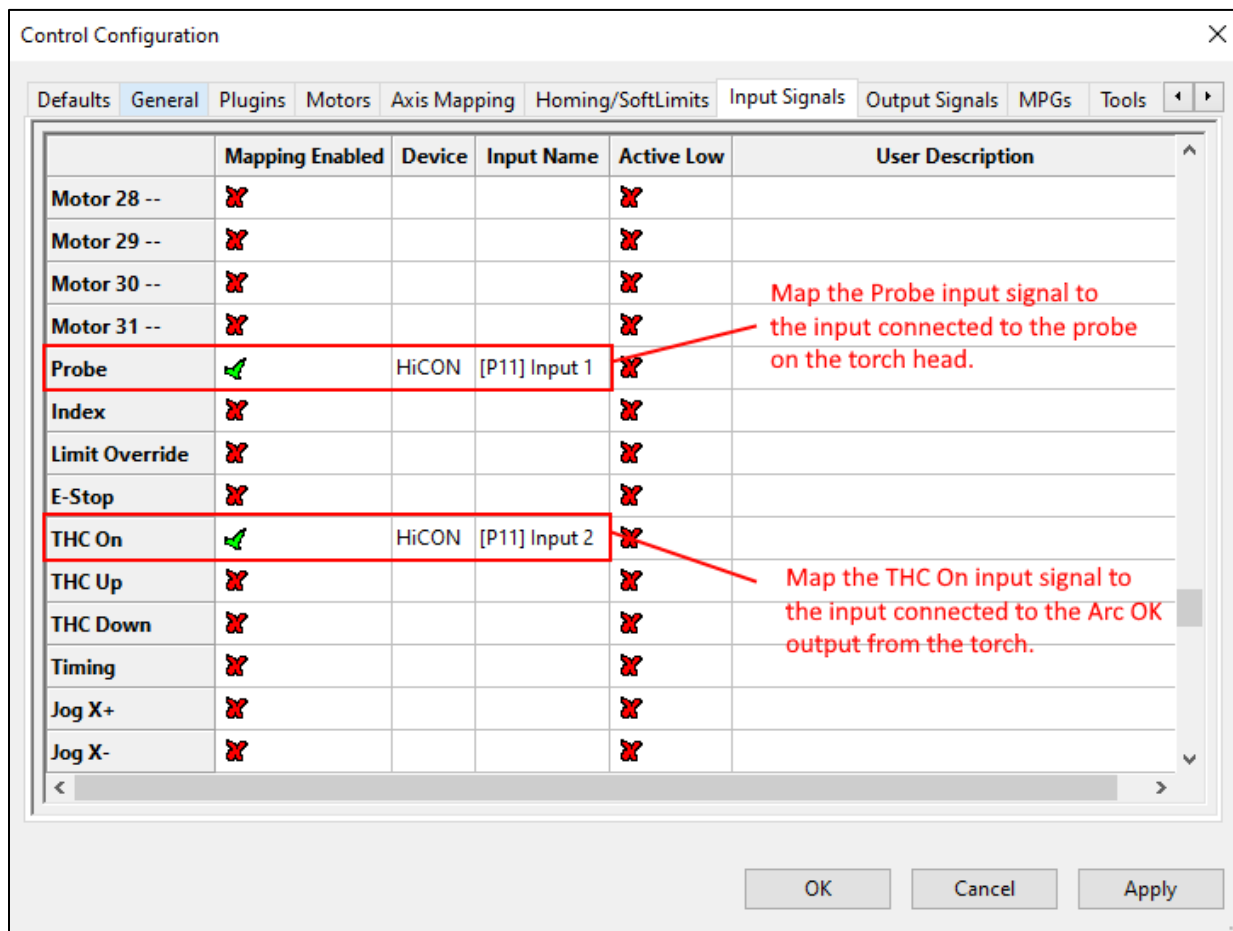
Control Configuration

Defaults General Plugins Motors Axis Mapping Homing/SoftLimits Input Signals Output Signals MPGs Tools

| | Mapping Enabled | Device | Input Name | Active Low | User Description |
|---|---|---|---|---|---|
| Motor 28 -- | ✗ | | | ✗ | |
| Motor 29 -- | ✗ | | | ✗ | |
| Motor 30 -- | ✗ | | | ✗ | |
| Motor 31 -- | ✗ | | | ✗ | |
| Probe | ✓ | HiCON | [P11] Input 1 | ✗ | |
| Index | ✗ | | | ✗ | |
| Limit Override | ✗ | | | ✗ | |
| E-Stop | ✗ | | | ✗ | |
| THC On | ✓ | HiCON | [P11] Input 2 | ✗ | |
| THC Up | ✗ | | | ✗ | |
| THC Down | ✗ | | | ✗ | |
| Timing | ✗ | | | ✗ | |
| Jog X+ | ✗ | | | ✗ | |
| Jog X- | ✗ | | | ✗ | |

Map the Probe input signal to the input connected to the probe on the torch head.

Map the THC On input signal to the input connected to the Arc OK output from the torch.

OK Cancel Apply